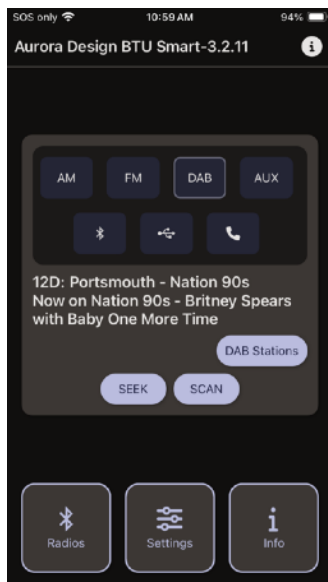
SOS only 10:59 AM 94%

Aurora Design BTU Smart-3.2.11

AM FM DAB AUX

12D: Portsmouth - Nation 90s
Now on Nation 90s - Britney Spears with Baby One More Time

DAB Stations

SEEK SCAN

Radios Settings Info